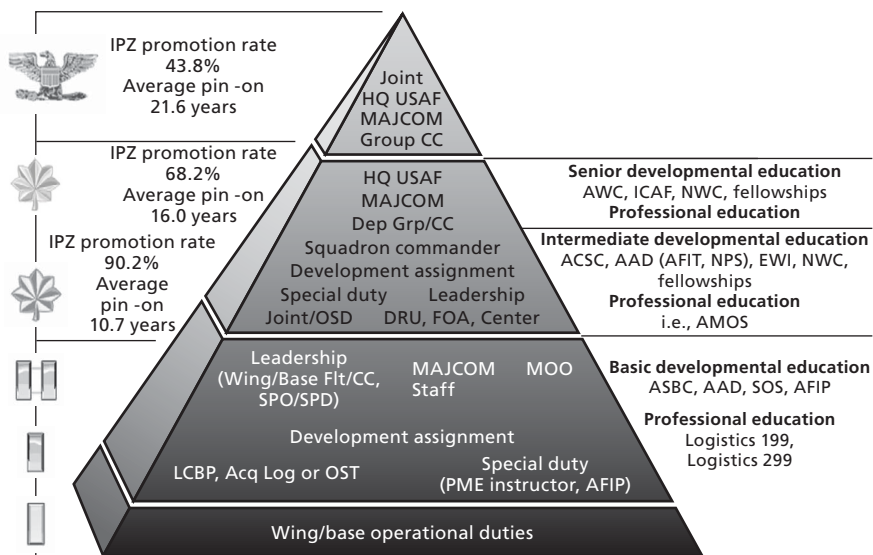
IPZ promotion rate
43.8%
Average pin -on
21.6 years

Joint
HQ USAF
MAJCOM
Group CC

IPZ promotion rate
68.2%
Average pin -on
16.0 years

HQ USAF
MAJCOM
Dep Grp/CC
Squadron commander
Development assignment
Special duty Leadership
Joint/OSD DRU, FOA, Center

**Senior developmental education**
AWC, ICAF, NWC, fellowships
**Professional education**

IPZ promotion rate
90.2%
Average
pin -on
10.7 years

**Intermediate developmental education**
ACSC, AAD (AFIT, NPS), EWI, NWC, fellowships
**Professional education**
i.e., AMOS

Leadership
(Wing/Base Flt/CC, SPO/SPD)
MAJCOM
Staff
MOO
Development assignment
LCBP, Acq Log or OST
Special duty
(PME instructor, AFIP)

**Basic developmental education**
ASBC, AAD, SOS, AFIP
**Professional education**
Logistics 199,
Logistics 299

Wing/base operational duties